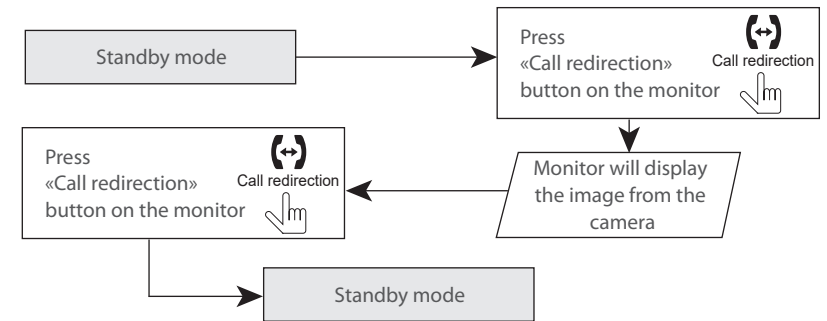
Standby mode

Press «Call redirection» button on the monitor

Call redirection

Monitor will display the image from the camera

Press «Call redirection» button on the monitor

Call redirection

Standby mode